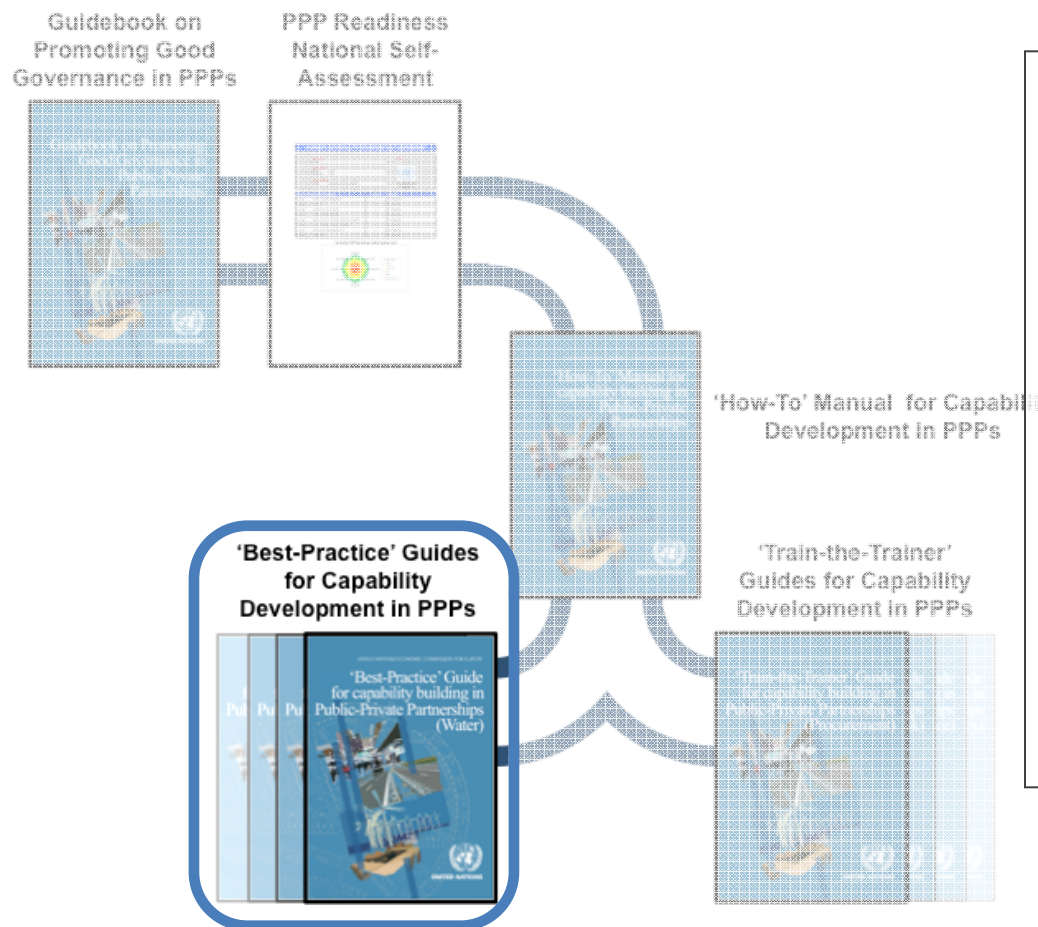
Guidebook on Promoting Good Governance in PPPs

PPP Readiness National Self-Assessment

'How-To' Manual for Capabili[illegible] Development in PPPs

'Best-Practice' Guides for Capability Development in PPPs

UNITED NATIONS ECONOMIC COMMISSION FOR EUROPE

'Best-Practice' Guide for capability building in Public-Private Partnerships (Water)

UNITED NATIONS

Pu

Pu

Pu

'Train-the-Trainer' Guides for Capability Development in PPPs